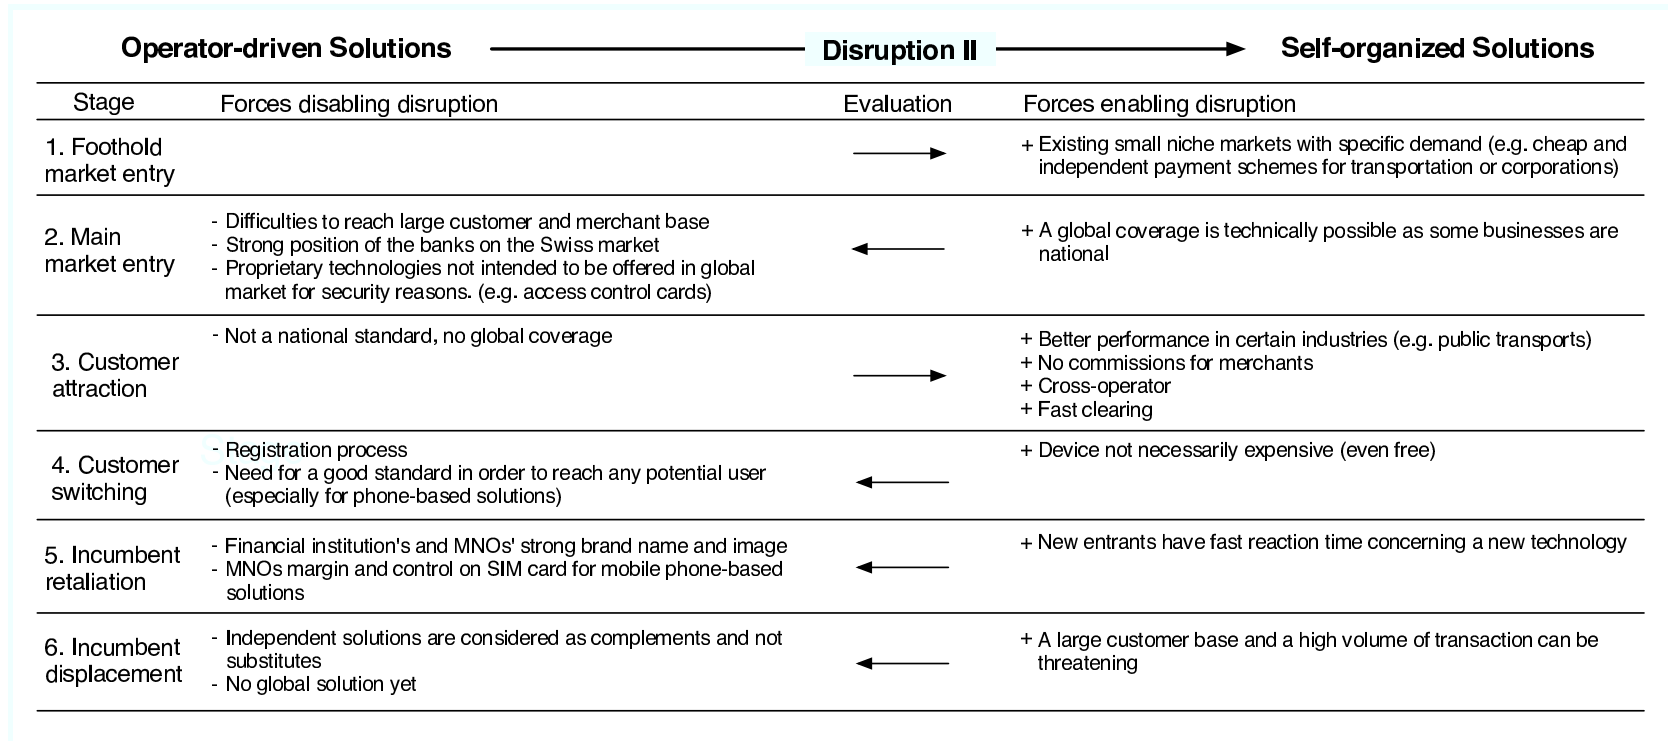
Operator-driven Solutions → Disruption II → Self-organized Solutions

| Stage | Forces disabling disruption | Evaluation | Forces enabling disruption |
|---|---|---|---|
| 1. Foothold market entry | | → | + Existing small niche markets with specific demand (e.g. cheap and independent payment schemes for transportation or corporations) |
| 2. Main market entry | - Difficulties to reach large customer and merchant base<br>- Strong position of the banks on the Swiss market<br>- Proprietary technologies not intended to be offered in global market for security reasons. (e.g. access control cards) | ← | + A global coverage is technically possible as some businesses are national |
| 3. Customer attraction | - Not a national standard, no global coverage | → | + Better performance in certain industries (e.g. public transports)<br>+ No commissions for merchants<br>+ Cross-operator<br>+ Fast clearing |
| 4. Customer switching | - Registration process<br>- Need for a good standard in order to reach any potential user (especially for phone-based solutions) | ← | + Device not necessarily expensive (even free) |
| 5. Incumbent retaliation | - Financial institution's and MNOs' strong brand name and image<br>- MNOs margin and control on SIM card for mobile phone-based solutions | ← | + New entrants have fast reaction time concerning a new technology |
| 6. Incumbent displacement | - Independent solutions are considered as complements and not substitutes<br>- No global solution yet | ← | + A large customer base and a high volume of transaction can be threatening |